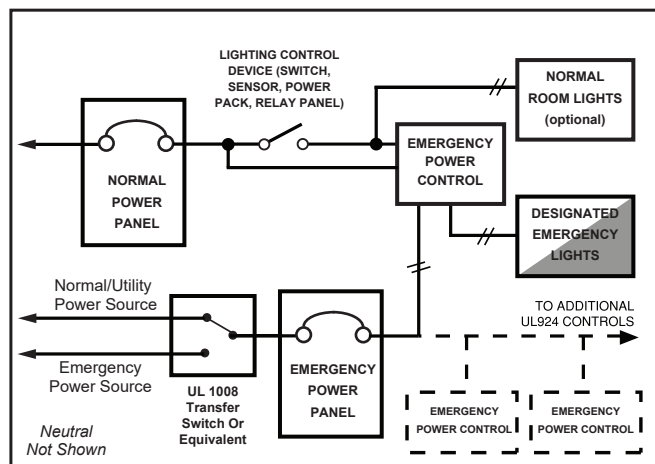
LIGHTING CONTROL DEVICE (SWITCH, SENSOR, POWER PACK, RELAY PANEL)

NORMAL ROOM LIGHTS (optional)

NORMAL POWER PANEL

EMERGENCY POWER CONTROL

DESIGNATED EMERGENCY LIGHTS

Normal/Utility Power Source

Emergency Power Source

UL 1008 Transfer Switch Or Equivalent

EMERGENCY POWER PANEL

TO ADDITIONAL UL924 CONTROLS

EMERGENCY POWER CONTROL

EMERGENCY POWER CONTROL

Neutral Not Shown